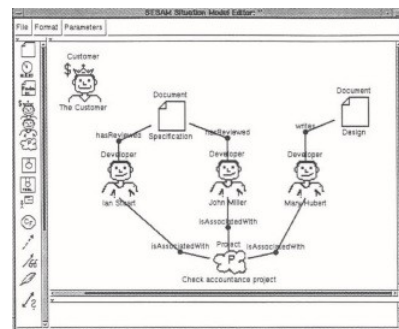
SESAM Situation Model Editor: *

File Format Parameters

Customer
The Customer

Document
Specification

Document
Design

hasReviewed
hasReviewed
writes

Developer
Ian Stuart

Developer
John Miller

Developer
Mary Hubert

isAssociatedWith
isAssociatedWith
isAssociatedWith

Project
Check accountance project